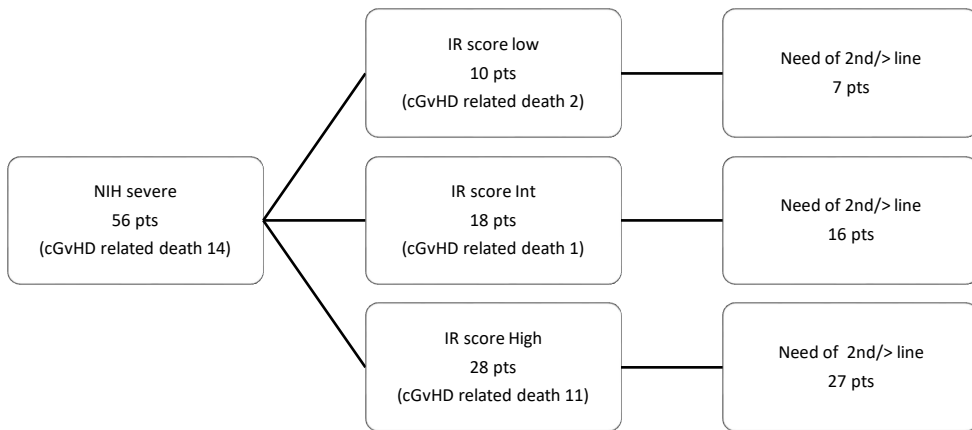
NIH severe
56 pts
(cGvHD related death 14)

IR score low
10 pts
(cGvHD related death 2)

Need of 2nd/> line
7 pts

IR score Int
18 pts
(cGvHD related death 1)

Need of 2nd/> line
16 pts

IR score High
28 pts
(cGvHD related death 11)

Need of 2nd/> line
27 pts